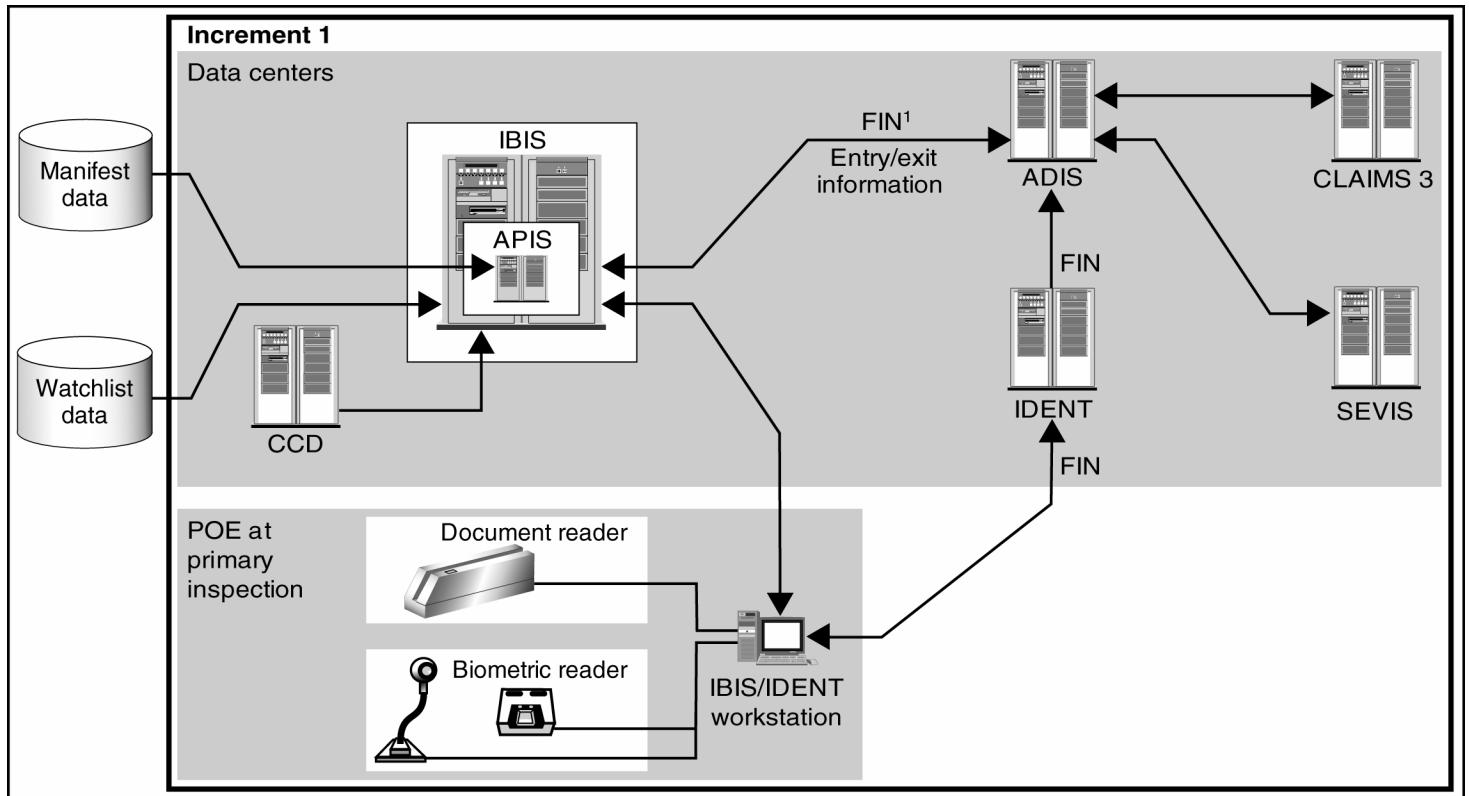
Increment 1

Data centers

Manifest data

Watchlist data

IBIS

APIS

CCD

FIN$^1$
Entry/exit information

ADIS

CLAIMS 3

FIN

IDENT

SEVIS

FIN

POE at primary inspection

Document reader

Biometric reader

IBIS/IDENT workstation